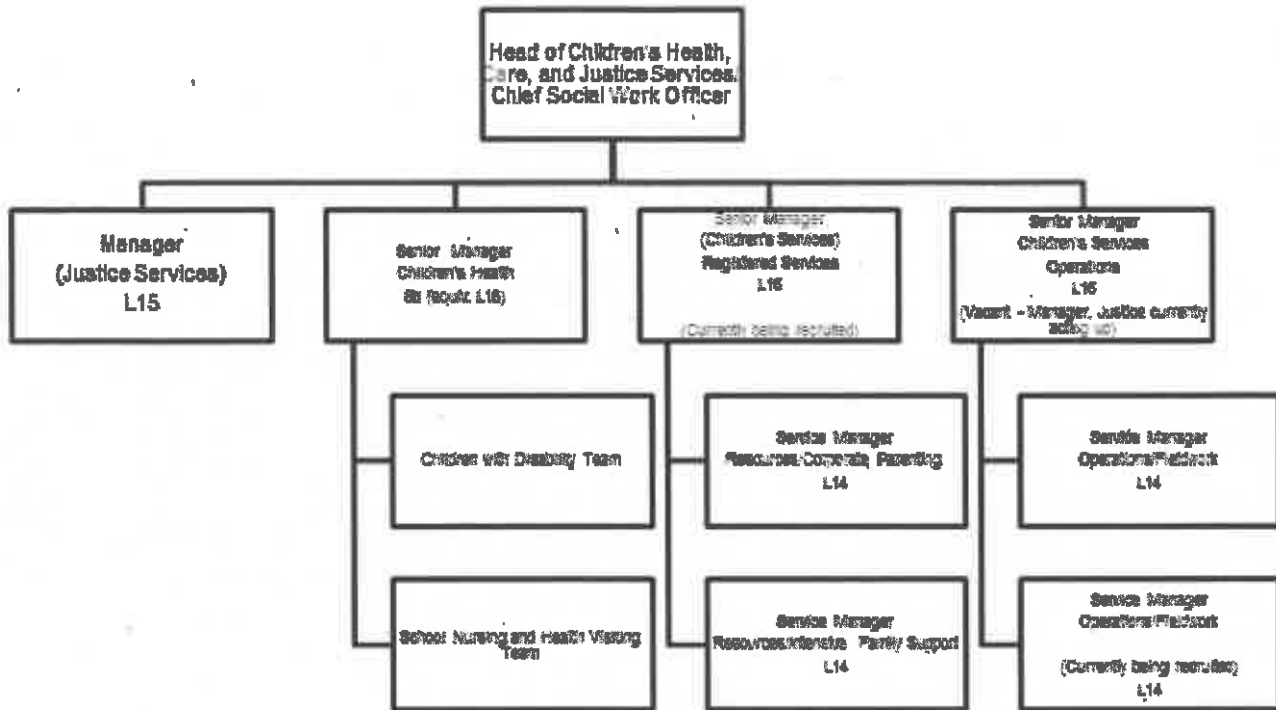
Head of Children's Health, Care, and Justice Services. Chief Social Work Officer

Manager (Justice Services) L15

Senior Manager Children's Health 8b (equiv. L15)

Senior Manager (Children's Services) Registered Services L15

(Currently being recruited)

Senior Manager Children's Services Operations L15 (Vacant - Manager, Justice currently acting up)

Children with Disability Team

School Nursing and Health Visiting Team

Service Manager Resources/Corporate Parenting L14

Service Manager Resources/Intensive Family Support L14

Service Manager Operations/Fieldwork L14

Service Manager Operations/Fieldwork

(Currently being recruited) L14